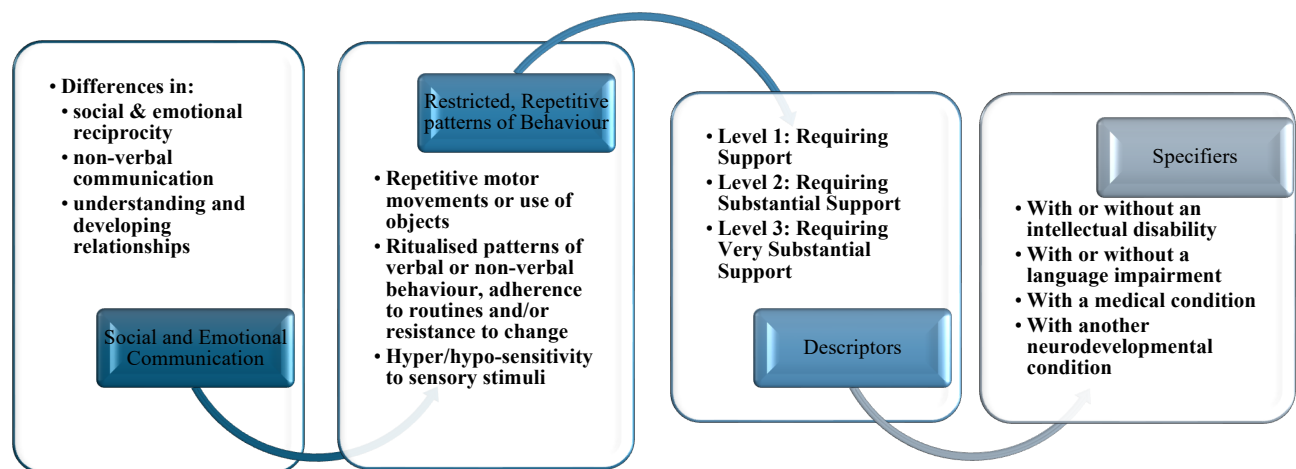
• Differences in:
• social & emotional reciprocity
• non-verbal communication
• understanding and developing relationships

Social and Emotional Communication

Restricted, Repetitive patterns of Behaviour

• Repetitive motor movements or use of objects
• Ritualised patterns of verbal or non-verbal behaviour, adherence to routines and/or resistance to change
• Hyper/hypo-sensitivity to sensory stimuli

• Level 1: Requiring Support
• Level 2: Requiring Substantial Support
• Level 3: Requiring Very Substantial Support

Descriptors

Specifiers

• With or without an intellectual disability
• With or without a language impairment
• With a medical condition
• With another neurodevelopmental condition